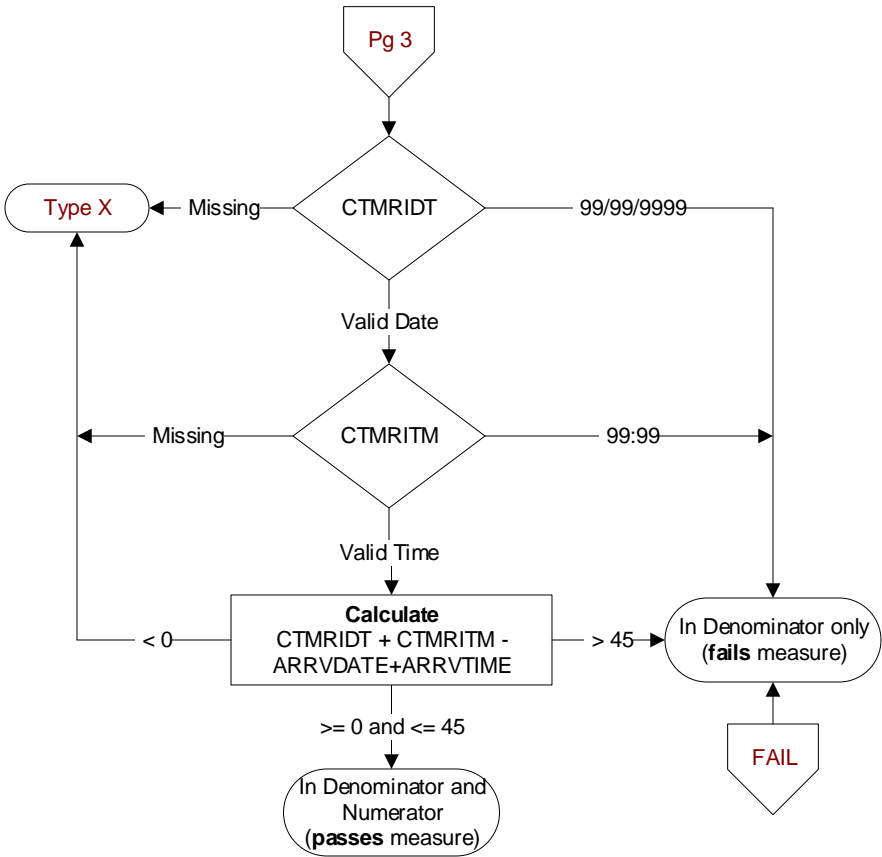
Pg 3

Type X

Missing

CTMRIDT

99/99/9999

Valid Date

Missing

CTMRITM

99:99

Valid Time

< 0

**Calculate**
CTMRIDT + CTMRITM - ARRVDATE+ARRVTIME

> 45

In Denominator only (**fails** measure)

>= 0 and <= 45

FAIL

In Denominator and Numerator (**passes** measure)